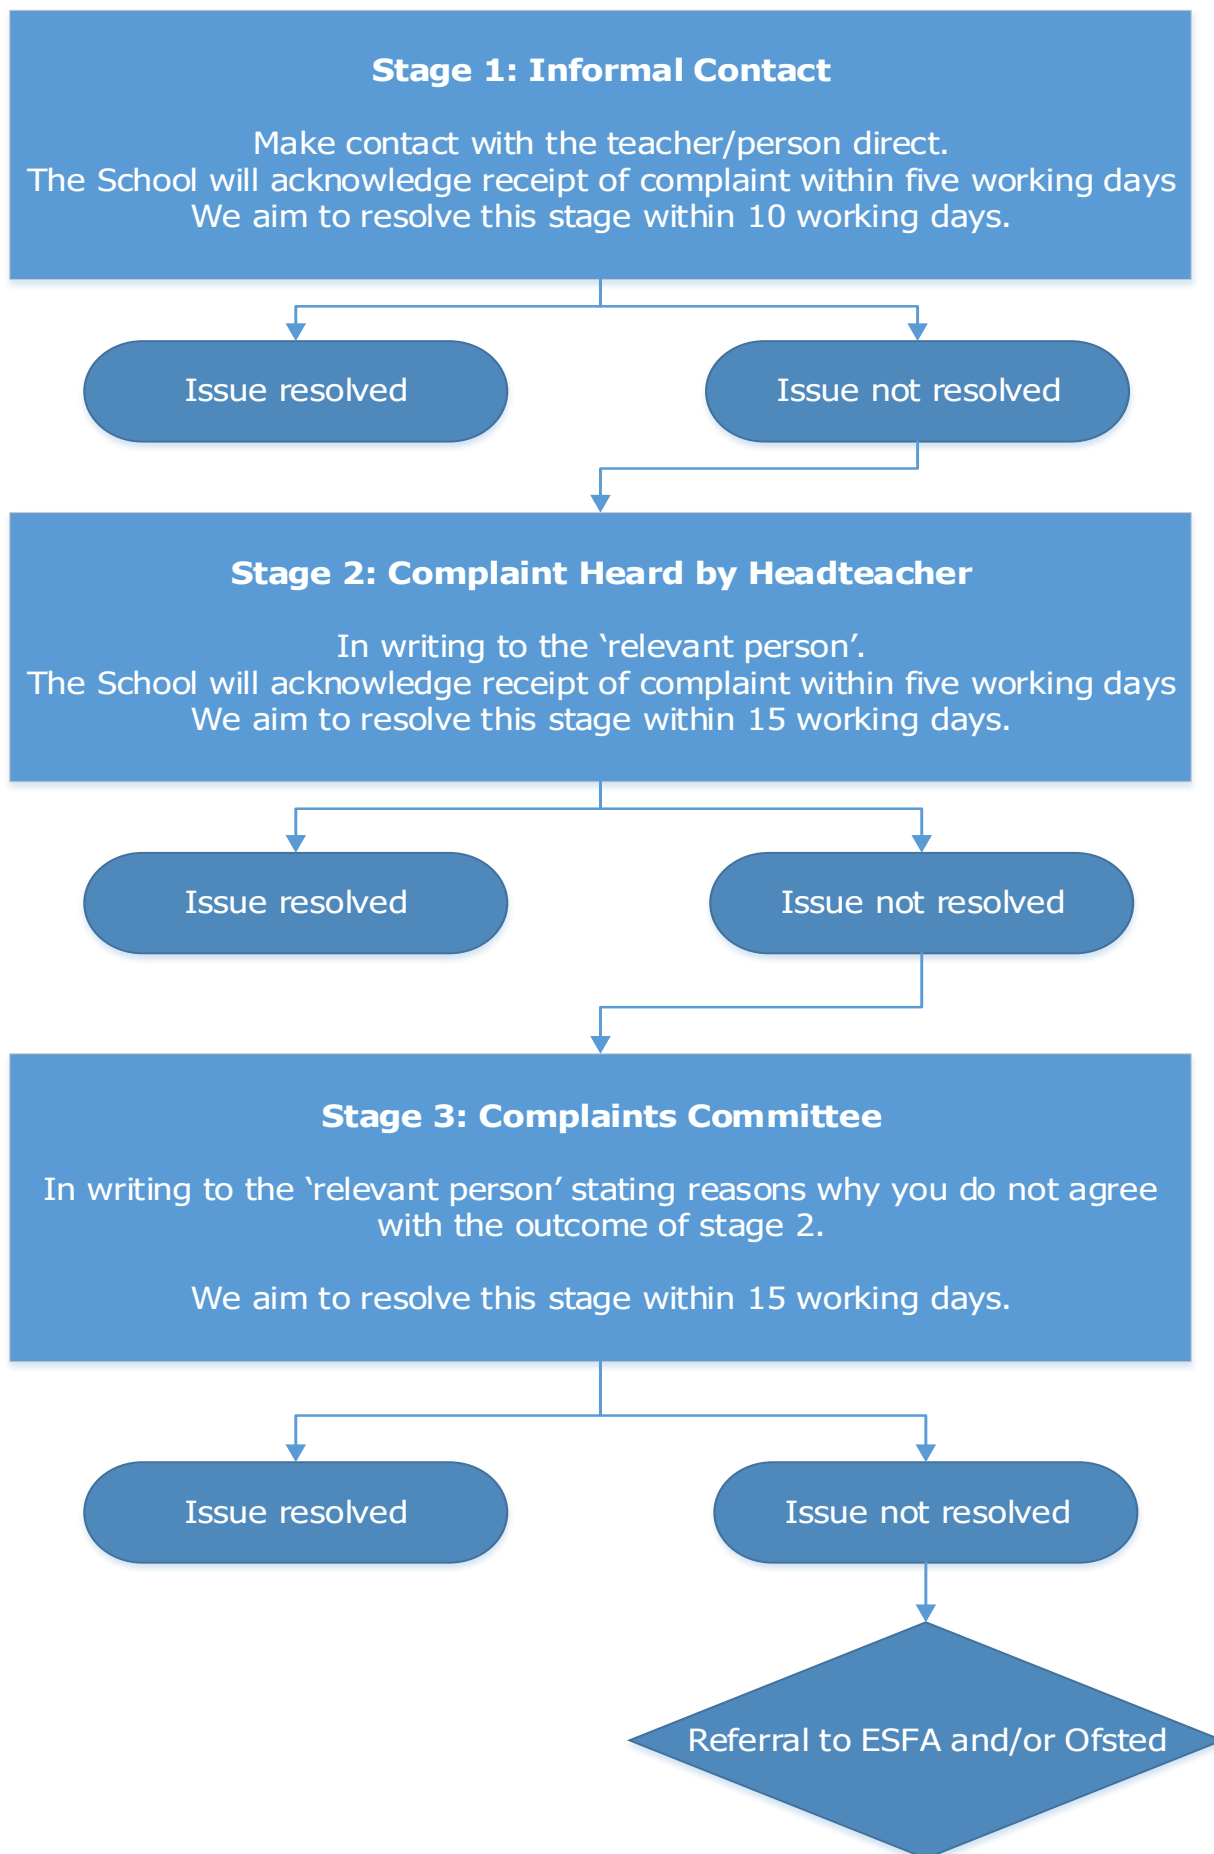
Stage 1: Informal Contact

Make contact with the teacher/person direct.
The School will acknowledge receipt of complaint within five working days
We aim to resolve this stage within 10 working days.

Issue resolved

Issue not resolved

Stage 2: Complaint Heard by Headteacher

In writing to the ‘relevant person’.
The School will acknowledge receipt of complaint within five working days
We aim to resolve this stage within 15 working days.

Issue resolved

Issue not resolved

Stage 3: Complaints Committee

In writing to the ‘relevant person’ stating reasons why you do not agree with the outcome of stage 2.

We aim to resolve this stage within 15 working days.

Issue resolved

Issue not resolved

Referral to ESFA and/or Ofsted